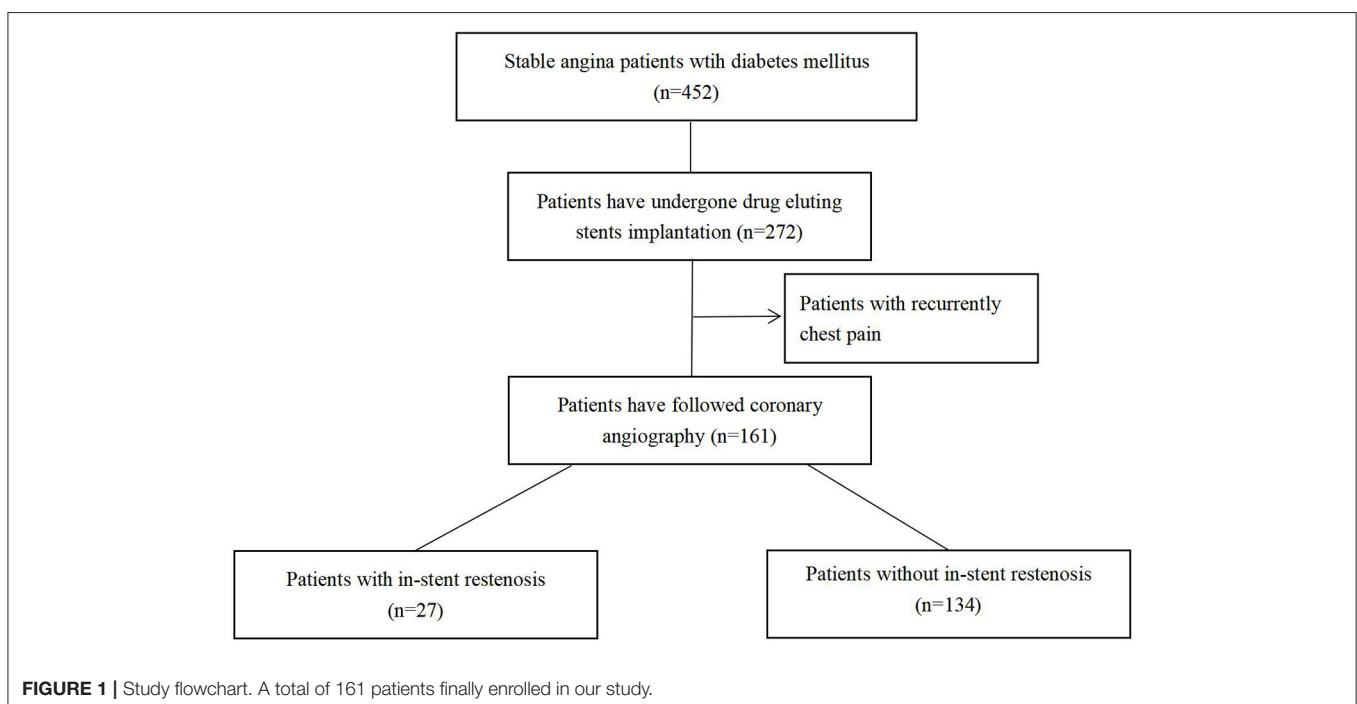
Stable angina patients wtih diabetes mellitus (n=452)

Patients have undergone drug eluting stents implantation (n=272)

Patients with recurrently chest pain

Patients have followed coronary angiography (n=161)

Patients with in-stent restenosis (n=27)

Patients without in-stent restenosis (n=134)

**FIGURE 1 |** Study flowchart. A total of 161 patients finally enrolled in our study.